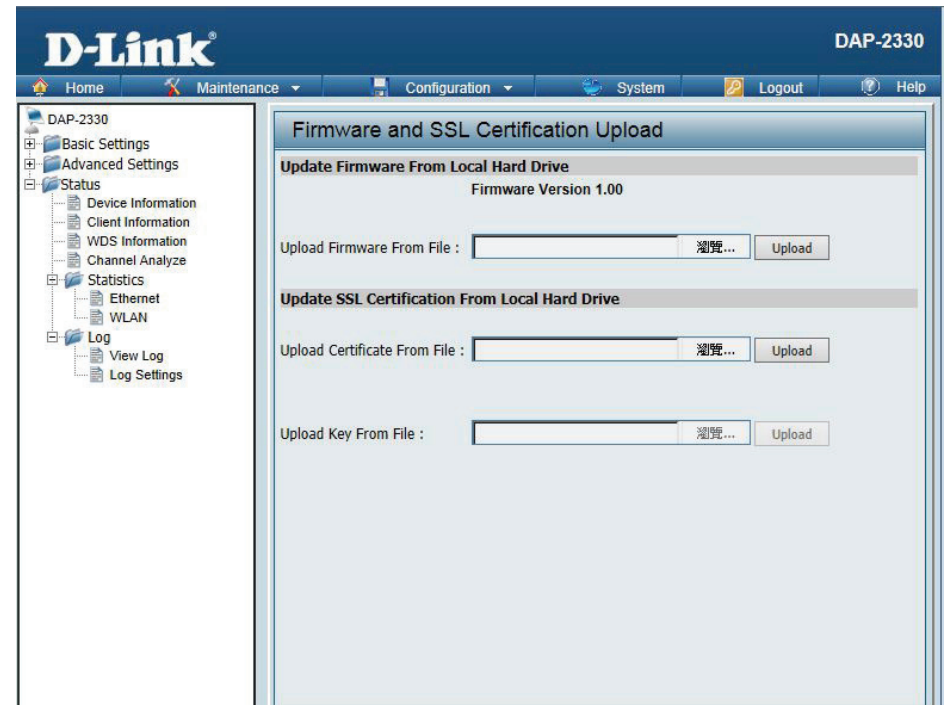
D-Link

DAP-2330

Home Maintenance Configuration System Logout Help

DAP-2330
Basic Settings
Advanced Settings
Status
Device Information
Client Information
WDS Information
Channel Analyze
Statistics
Ethernet
WLAN
Log
View Log
Log Settings

Firmware and SSL Certification Upload

Update Firmware From Local Hard Drive

Firmware Version 1.00

Upload Firmware From File : 瀏覽... Upload

Update SSL Certification From Local Hard Drive

Upload Certificate From File : 瀏覽... Upload

Upload Key From File : 瀏覽... Upload